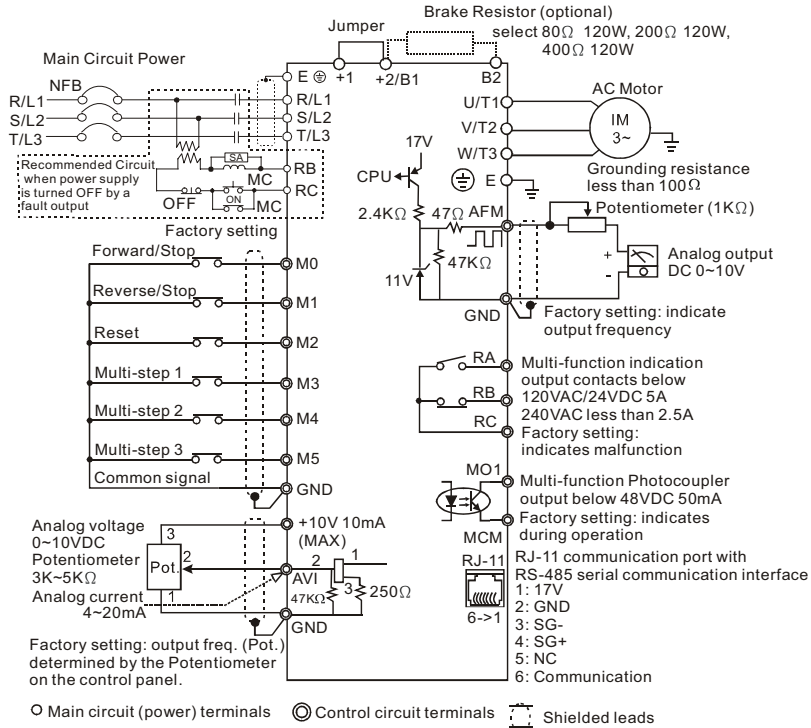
Brake Resistor (optional)
Jumper
select 80$\Omega$ 120W, 200$\Omega$ 120W, 400$\Omega$ 120W

Main Circuit Power
NFB
R/L1
S/L2
T/L3
E
+1
+2/B1
B2
R/L1
S/L2
T/L3
AC Motor
U/T1
V/T2
W/T3
IM
3~
Recommended Circuit when power supply is turned OFF by a fault output
SA
RB
MC
RC
OFF
ON
MC
17V
CPU
E
Grounding resistance less than 100$\Omega$
2.4K$\Omega$
47$\Omega$
AFM
Potentiometer (1K$\Omega$)
Factory setting
Forward/Stop
M0
47K$\Omega$
Analog output DC 0~10V
11V
Reverse/Stop
M1
GND
Factory setting: indicate output frequency
Reset
M2
RA
Multi-step 1
M3
Multi-function indication output contacts below 120VAC/24VDC 5A 240VAC less than 2.5A
RB
Multi-step 2
M4
RC
Factory setting: indicates malfunction
Multi-step 3
M5
Common signal
GND
MO1
Multi-function Photocoupler output below 48VDC 50mA
Factory setting: indicates during operation
MCM
Analog voltage 0~10VDC
3
+10V 10mA (MAX)
Potentiometer 3K~5K$\Omega$
2
Pot.
2
1
AVI
RJ-11
RJ-11 communication port with RS-485 serial communication interface
Analog current 4~20mA
1
47K$\Omega$
3
250$\Omega$
1: 17V
2: GND
3: SG-
4: SG+
5: NC
6: Communication
6->1
GND
Factory setting: output freq. (Pot.) determined by the Potentiometer on the control panel.

Main circuit (power) terminals
Control circuit terminals
Shielded leads